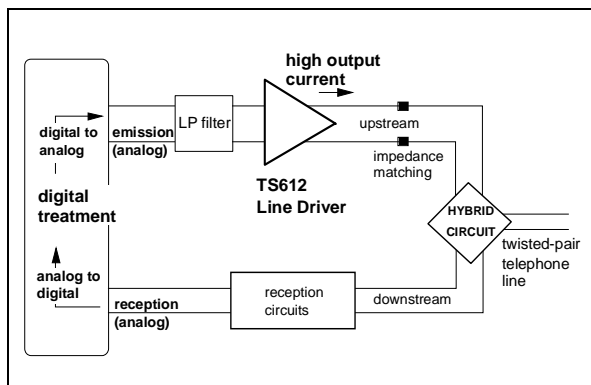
high output current

digital to analog

emission (analog)

LP filter

upstream

impedance matching

digital treatment

TS612 Line Driver

HYBRID CIRCUIT

twisted-pair telephone line

analog to digital

reception (analog)

reception circuits

downstream